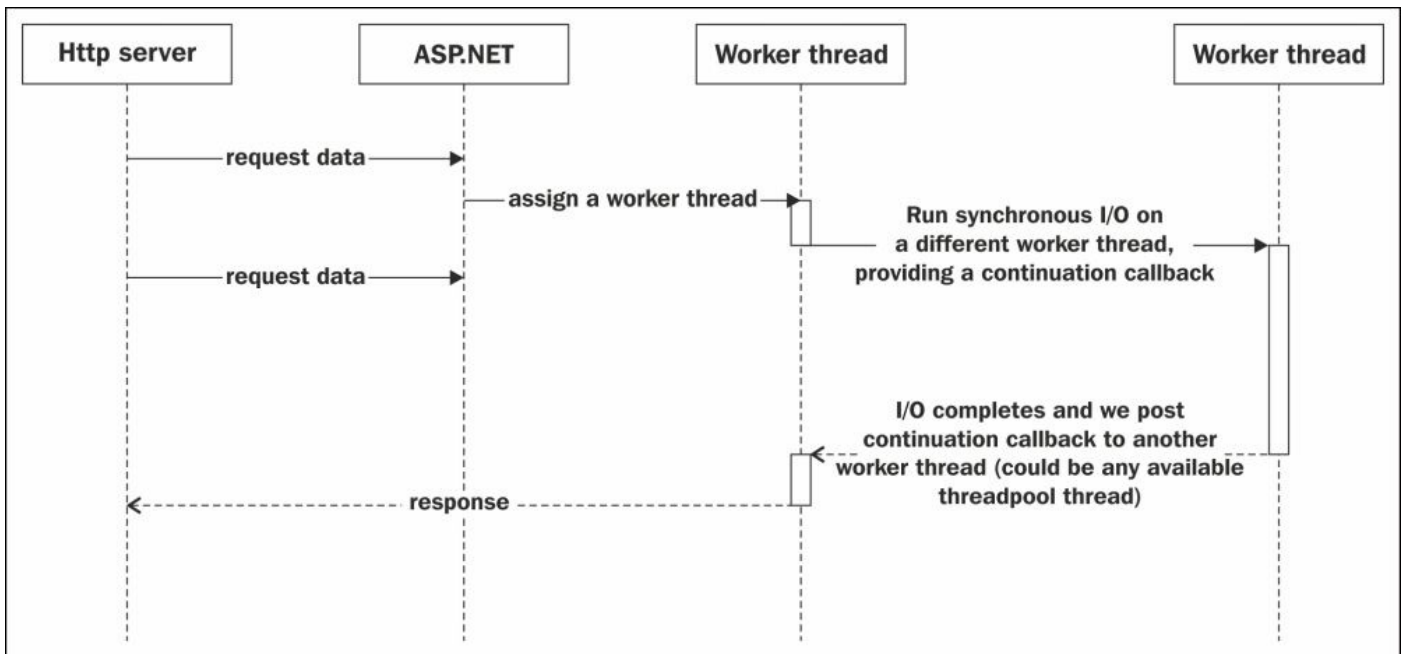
Http server

ASP.NET

Worker thread

Worker thread

request data

assign a worker thread

Run synchronous I/O on a different worker thread, providing a continuation callback

request data

I/O completes and we post continuation callback to another worker thread (could be any available threadpool thread)

response